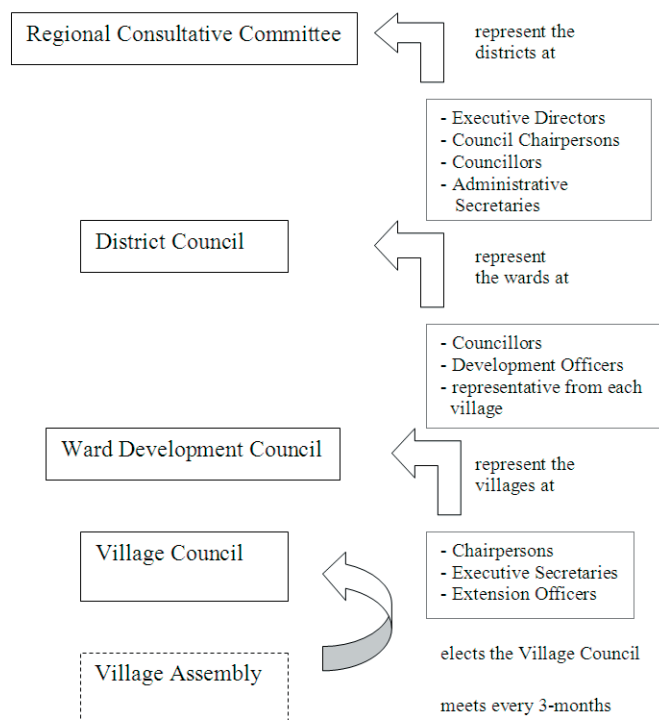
Regional Consultative Committee

represent the districts at

- Executive Directors
- Council Chairpersons
- Councillors
- Administrative Secretaries

District Council

represent the wards at

- Councillors
- Development Officers
- representative from each village

Ward Development Council

represent the villages at

Village Council

- Chairpersons
- Executive Secretaries
- Extension Officers

Village Assembly

elects the Village Council

meets every 3-months